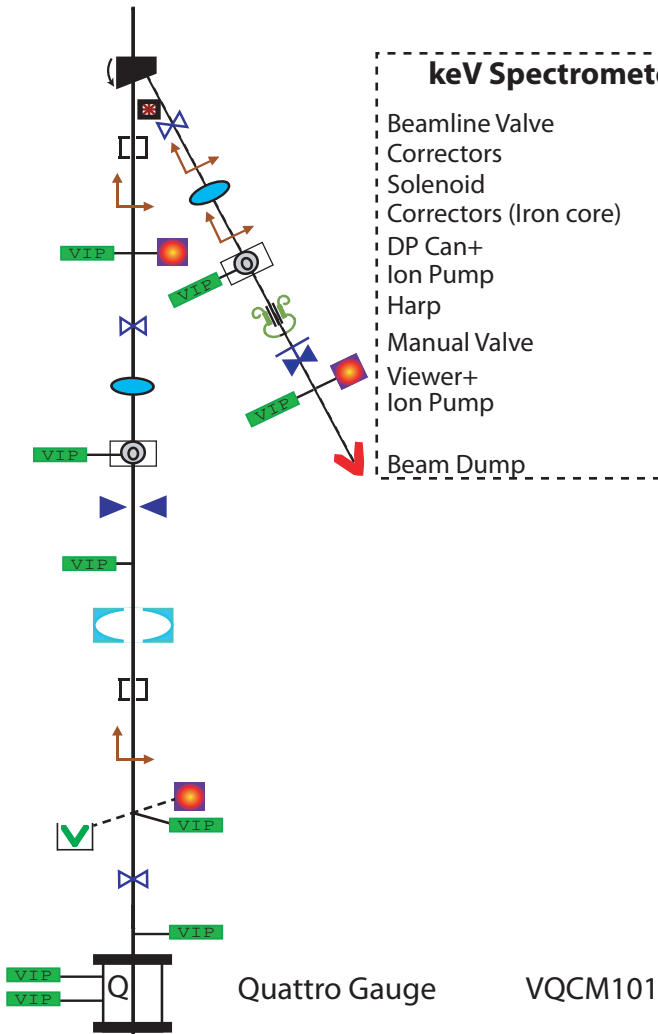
keV Spectromet

Beamline Valve
Correctors
Solenoid
Correctors (Iron core)
DP Can+
Ion Pump
Harp
Manual Valve
Viewer+
Ion Pump

Beam Dump

VIP
VIP
VIP
VIP
VIP
VIP
VIP
VIP
VIP
VIP

Q

Quattro Gauge

VQCM101